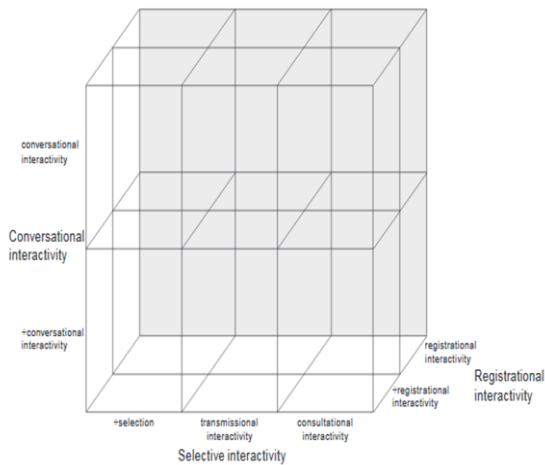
conversational interactivity

Conversational interactivity

+conversational interactivity

registrational interactivity

+registrational interactivity

Registrational interactivity

+selection

transmissional interactivity

consultational interactivity

Selective interactivity